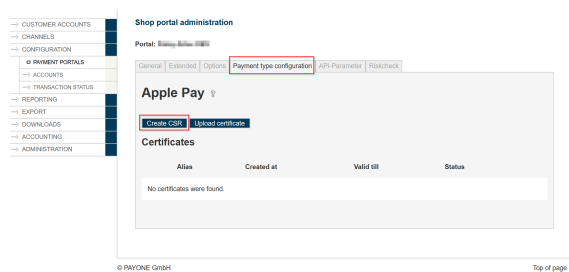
→ CUSTOMER ACCOUNTS
→ CHANNELS
→ CONFIGURATION
PAYMENT PORTALS
→ ACCOUNTS
→ TRANSACTION STATUS
→ REPORTING
→ EXPORT
→ DOWNLOADS
→ ACCOUNTING
→ ADMINISTRATION

Shop portal administration

Portal: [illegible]

General | Extended | Options | Payment type configuration | API-Parameter | Riskcheck

Apple Pay

Create CSR | Upload certificate

Certificates

| Alias | Created at | Valid till | Status |
|---|---|---|---|
| No certificates were found. | | | |

© PAYONE GmbH

Top of page